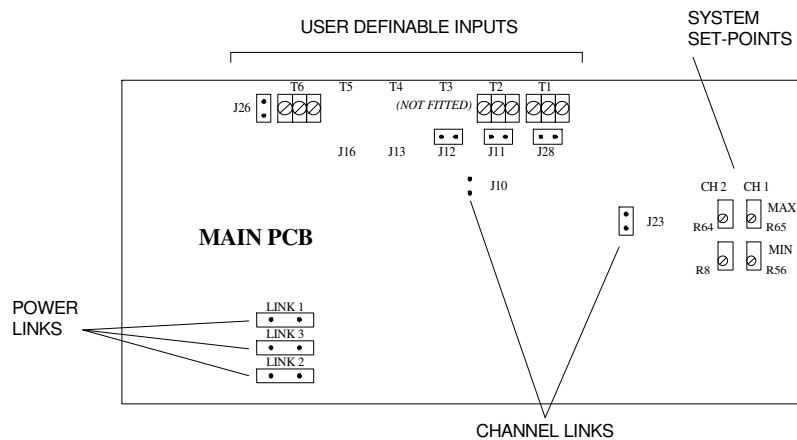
USER DEFINABLE INPUTS

SYSTEM SET-POINTS

J26

T6

T5

T4

T3 (NOT FITTED)

T2

T1

J16

J13

J12

J11

J28

J10

J23

CH 2

CH 1

R64

MAX R65

R8

MIN R56

MAIN PCB

POWER LINKS

LINK 1

LINK 3

LINK 2

CHANNEL LINKS